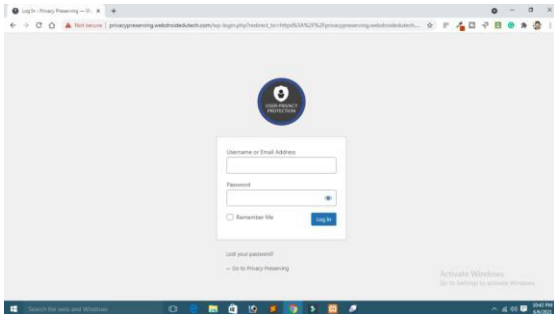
Log In ‹ Privacy Preserving — W ×
+
Not secure | privacypreserving.webstrokedutech.com/wp-login.php?redirect_to=https%3A%2F%2Fprivacypreserving.webstrokedutech...

USER PRIVACY PROTECTION

Username or Email Address

Password

Remember Me

Log In

Lost your password?

← Go to Privacy Preserving

Activate Windows
Go to Settings to activate Windows.

Search the web and Windows

10:40 PM
6/6/2021